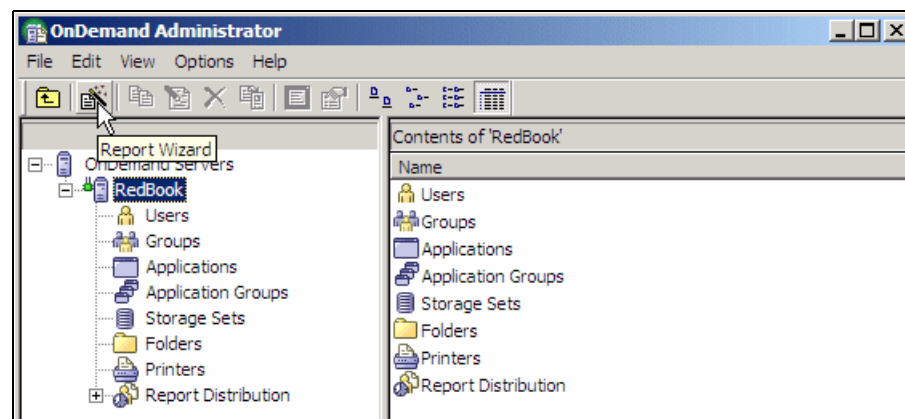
OnDemand Administrator

File Edit View Options Help

Report Wizard

OnDemand Servers
RedBook
Users
Groups
Applications
Application Groups
Storage Sets
Folders
Printers
Report Distribution

Contents of 'RedBook'

| Name |
|---|
| Users |
| Groups |
| Applications |
| Application Groups |
| Storage Sets |
| Folders |
| Printers |
| Report Distribution |